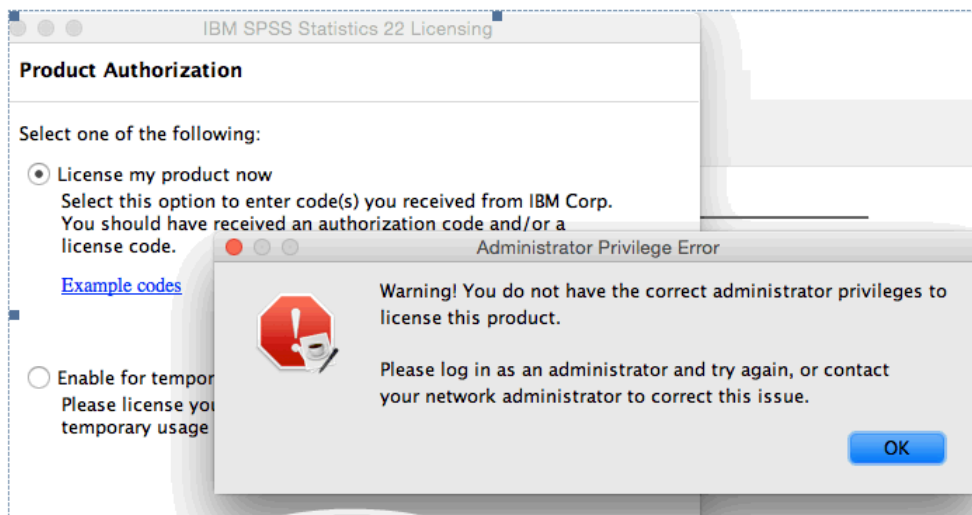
IBM SPSS Statistics 22 Licensing

Product Authorization

Select one of the following:

License my product now
Select this option to enter code(s) you received from IBM Corp. You should have received an authorization code and/or a license code.

Example codes

Enable for tempor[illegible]
Please license you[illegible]
temporary usage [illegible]

Administrator Privilege Error

Warning! You do not have the correct administrator privileges to license this product.

Please log in as an administrator and try again, or contact your network administrator to correct this issue.

OK